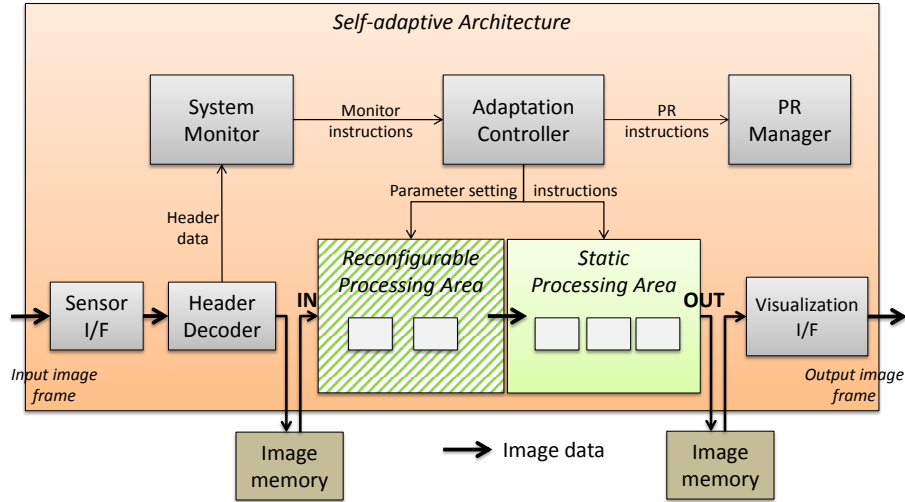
Self-adaptive Architecture

System Monitor

Monitor instructions

Adaptation Controller

PR instructions

PR Manager

Header data

Parameter setting

instructions

Reconfigurable Processing Area

Static Processing Area

Sensor I/F

Header Decoder

IN

OUT

Visualization I/F

Input image frame

Output image frame

Image memory

Image data

Image memory